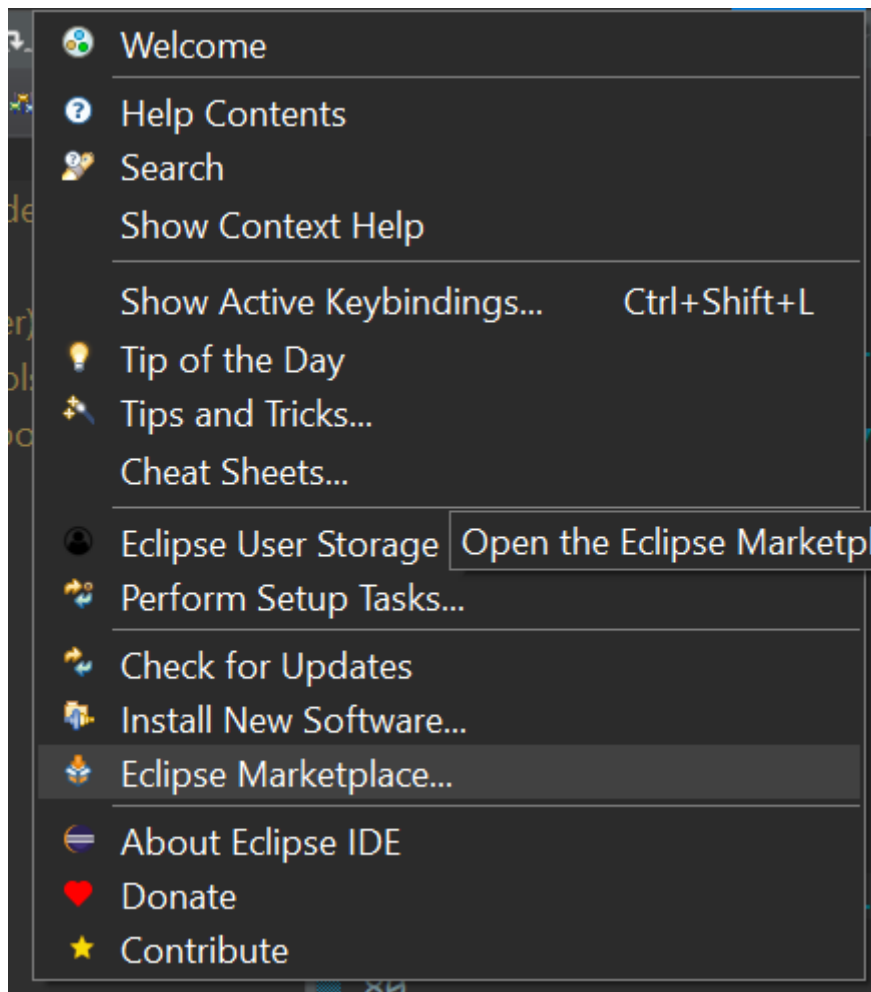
Welcome

Help Contents
Search
Show Context Help

Show Active Keybindings... Ctrl+Shift+L
Tip of the Day
Tips and Tricks...
Cheat Sheets...

Eclipse User Storage
Open the Eclipse Marketp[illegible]
Perform Setup Tasks...

Check for Updates
Install New Software...
Eclipse Marketplace...

About Eclipse IDE
Donate
Contribute